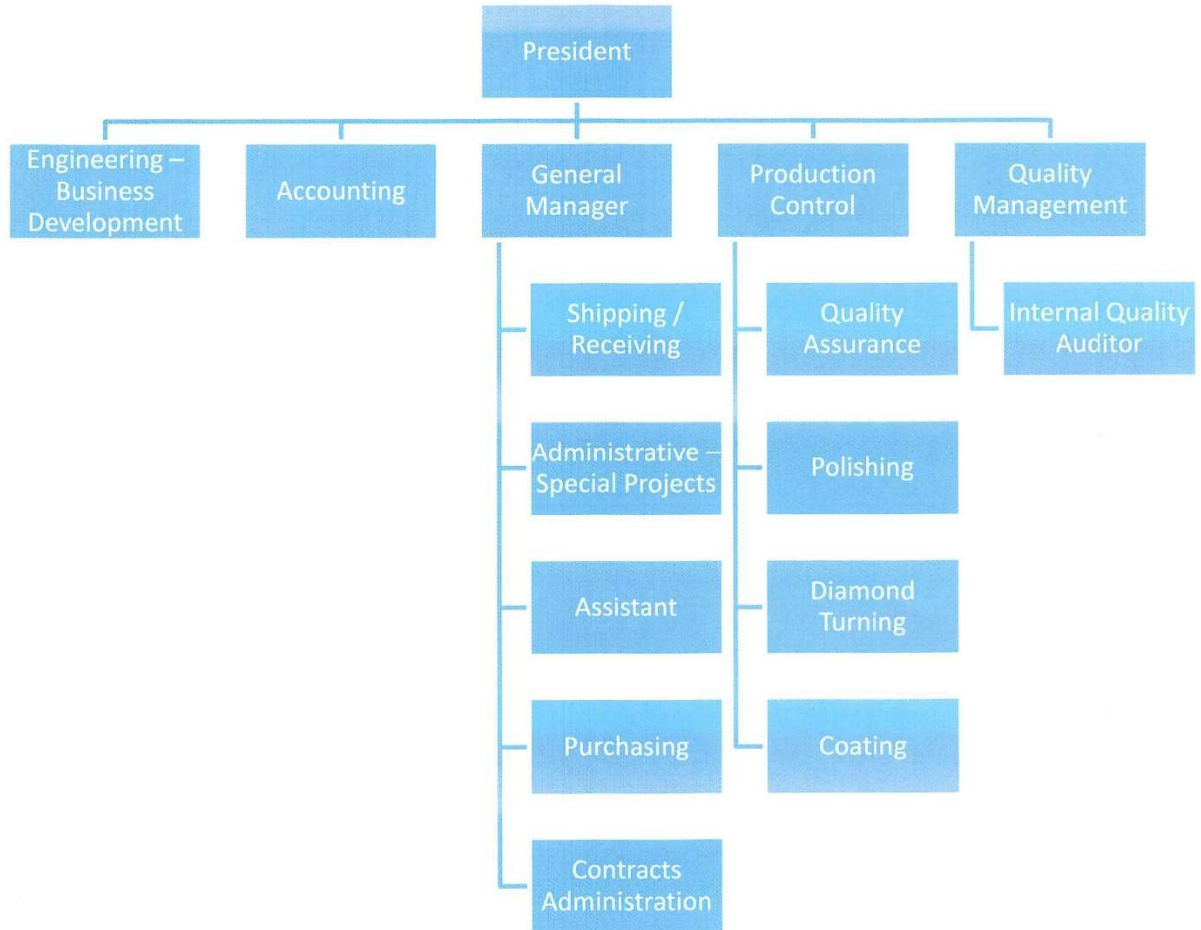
President

Engineering – Business Development

Accounting

General Manager

Production Control

Quality Management

Shipping / Receiving

Administrative – Special Projects

Assistant

Purchasing

Contracts Administration

Quality Assurance

Polishing

Diamond Turning

Coating

Internal Quality Auditor